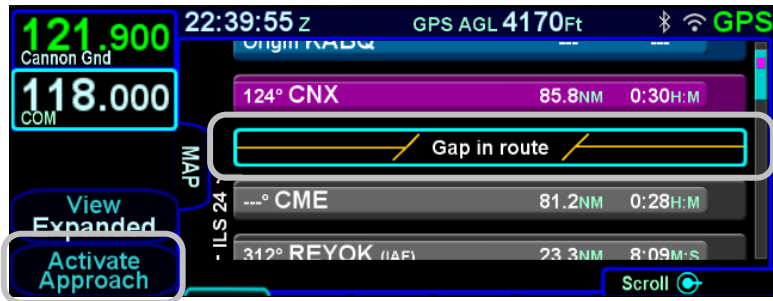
121.900
Cannon Gnd
118.000
COM
22:39:55 Z
GPS AGL 4170Ft
GPS
Origin KABQ --- ---
124° CNX 85.8NM 0:30H:M
Gap in route
---° CME 81.2NM 0:28H:M
312° REYOK (IAF) 23.3NM 8:09M:S
MAP
- ILS 24
View Expanded
Activate Approach
Scroll